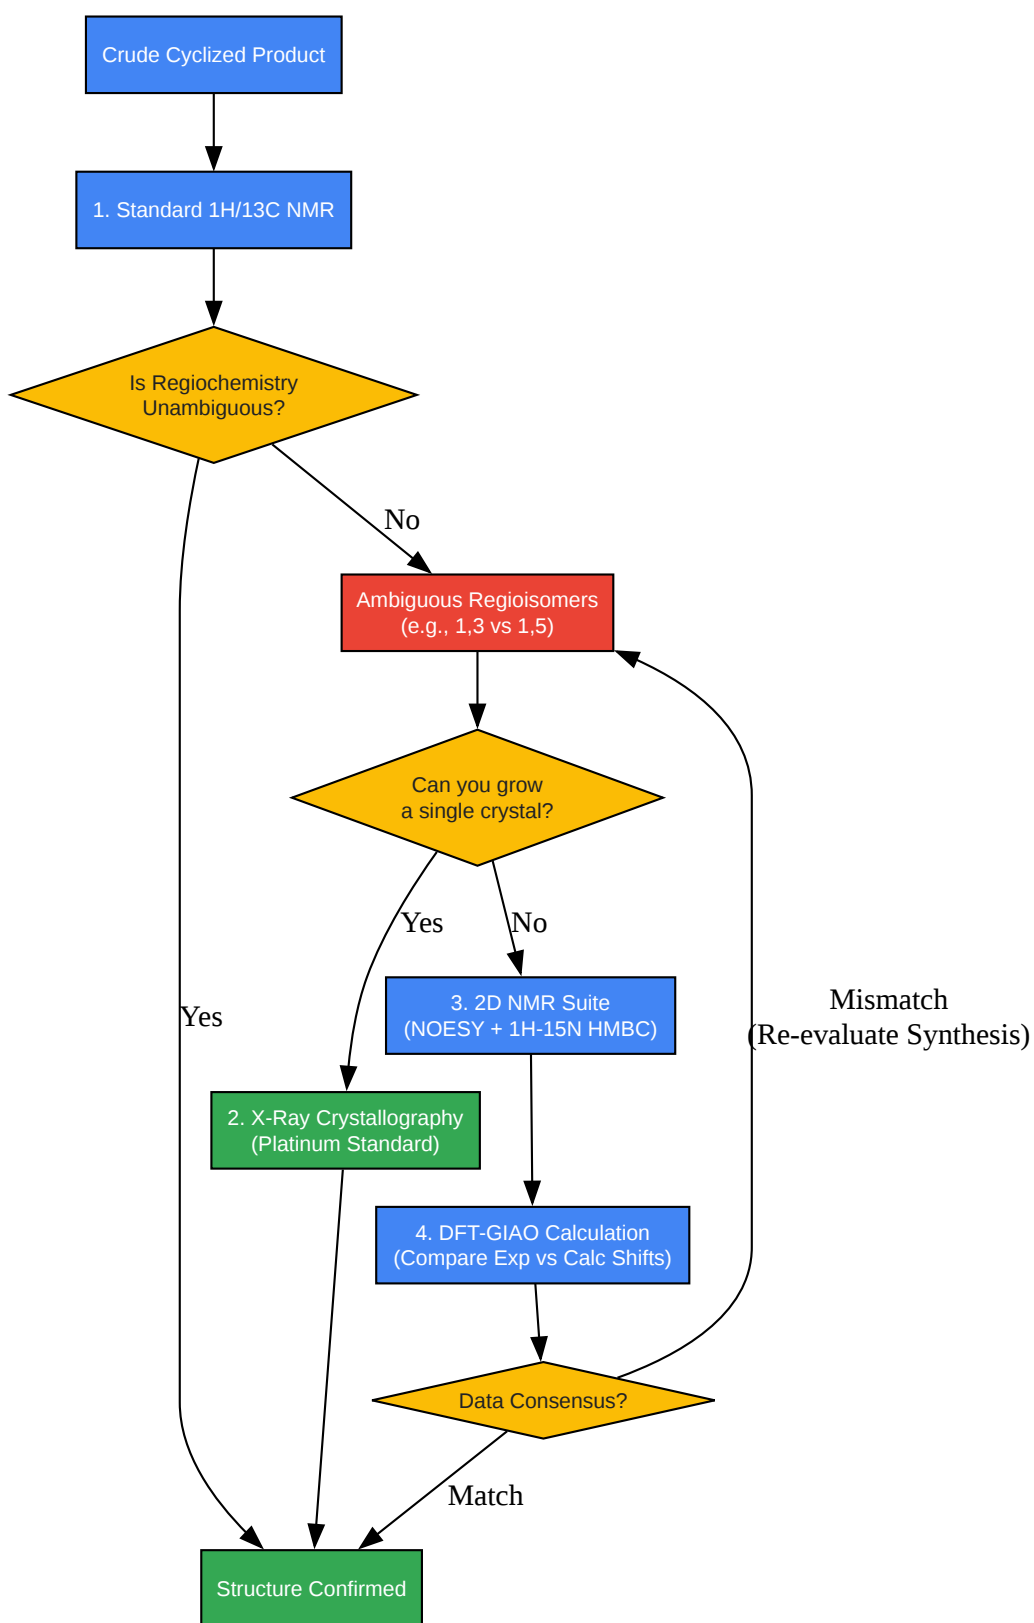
Crude Cyclized Product

1. Standard 1H/13C NMR

Is Regiochemistry Unambiguous?

No

Ambiguous Regioisomers
(e.g., 1,3 vs 1,5)

Can you grow a single crystal?

Yes

No

3. 2D NMR Suite
(NOESY + 1H-15N HMBC)

Yes

Mismatch
(Re-evaluate Synthesis)

2. X-Ray Crystallography
(Platinum Standard)

4. DFT-GIAO Calculation
(Compare Exp vs Calc Shifts)

Data Consensus?

Match

Structure Confirmed